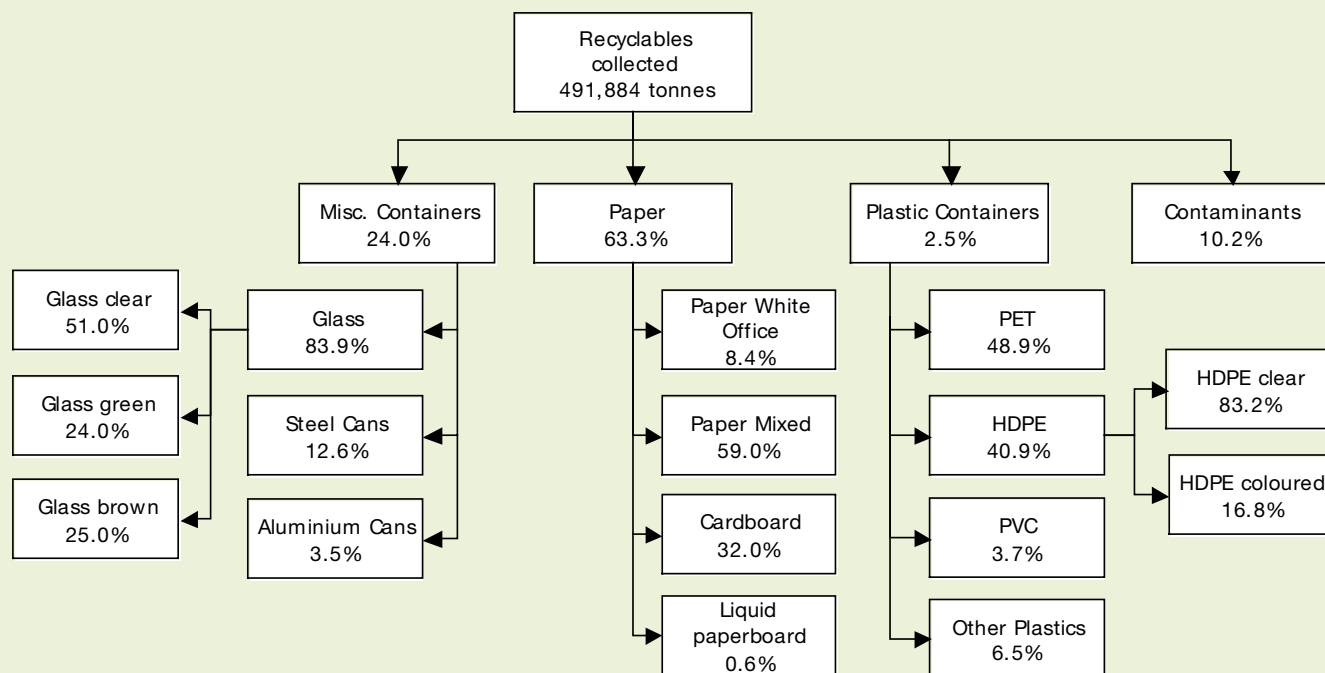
Recyclables collected 491,884 tonnes

Misc. Containers 24.0%

Paper 63.3%

Plastic Containers 2.5%

Contaminants 10.2%

Glass clear 51.0%

Glass green 24.0%

Glass brown 25.0%

Glass 83.9%

Steel Cans 12.6%

Aluminium Cans 3.5%

Paper White Office 8.4%

Paper Mixed 59.0%

Cardboard 32.0%

Liquid paperboard 0.6%

PET 48.9%

HDPE 40.9%

PVC 3.7%

Other Plastics 6.5%

HDPE clear 83.2%

HDPE coloured 16.8%